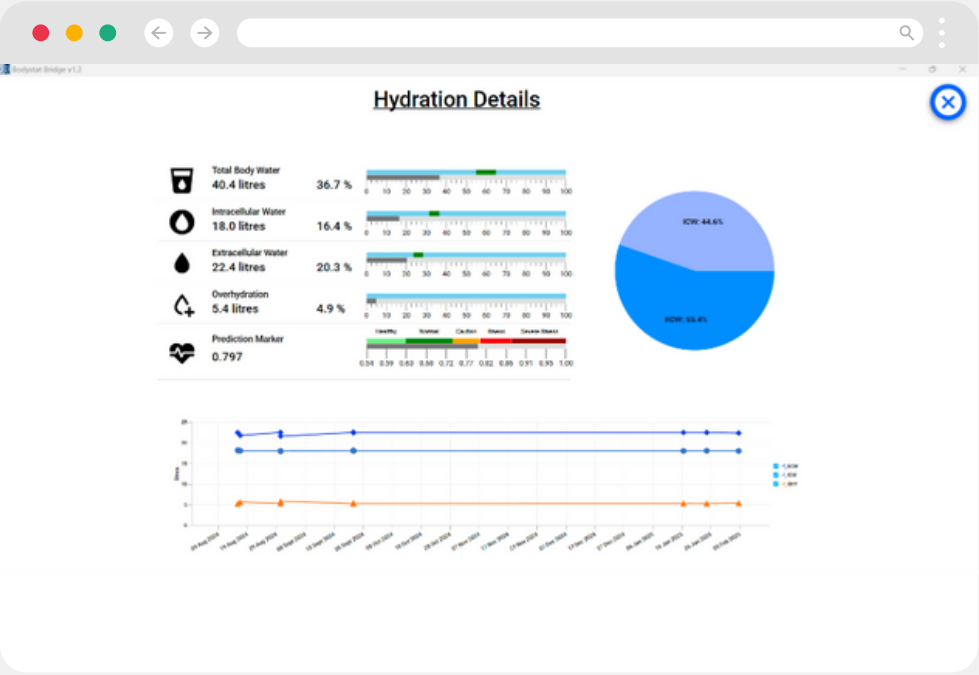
Bodystat Bridge v1.3

Hydration Details

Total Body Water
40.4 litres
36.7 %
0 10 20 30 40 50 60 70 80 90 100

Intracellular Water
18.0 litres
16.4 %
0 10 20 30 40 50 60 70 80 90 100

Extracellular Water
22.4 litres
20.3 %
0 10 20 30 40 50 60 70 80 90 100

Overhydration
5.4 litres
4.9 %
0 10 20 30 40 50 60 70 80 90 100

Prediction Marker
0.797
Healthy Normal Caution Illness Severe Illness
0.34 0.39 0.62 0.66 0.72 0.77 0.82 0.89 0.91 0.95 1.00

ICW: 44.6%
ECW: 55.4%

25
20
15
10
5
0
litres

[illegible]

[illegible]